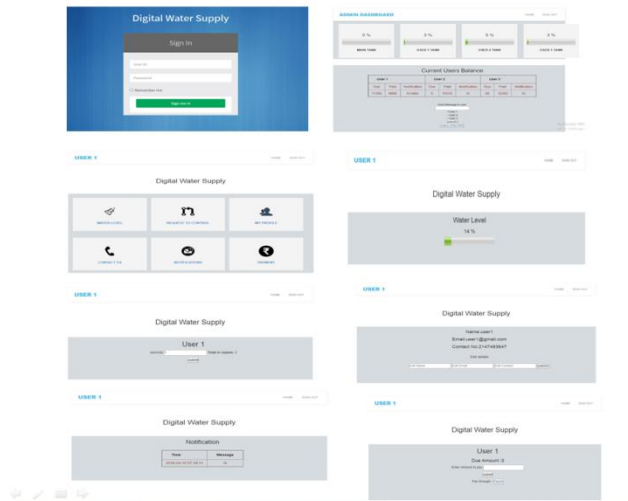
Digital Water Supply

Sign In

User Id

Password

Remember Me

Sign me in

ADMIN DASHBOARD

HOME

SIGN OUT

0 %

MAIN TANK

0 %

USER 1 TANK

0 %

USER 2 TANK

0 %

USER 3 TANK

Current Users Balance

USER 1

HOME

SIGN OUT

Digital Water Supply

WATER LEVEL

REQUEST TO CONTROL

MY PROFILE

CONTACT US

NOTIFICATIONS

PAYMENT

USER 1

HOME

SIGN OUT

Digital Water Supply

Water Level

14 %

USER 1

HOME

SIGN OUT

Digital Water Supply

User 1

Submit

USER 1

HOME

SIGN OUT

Digital Water Supply

Name:user1

Email:user1@gmail.com

Contact No:2147483647

USER 1

HOME

SIGN OUT

Digital Water Supply

Notification

| Time | Message |
|---|---|
| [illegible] | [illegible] |

USER 1

HOME

SIGN OUT

Digital Water Supply

User 1

Due Amount :0

Submit